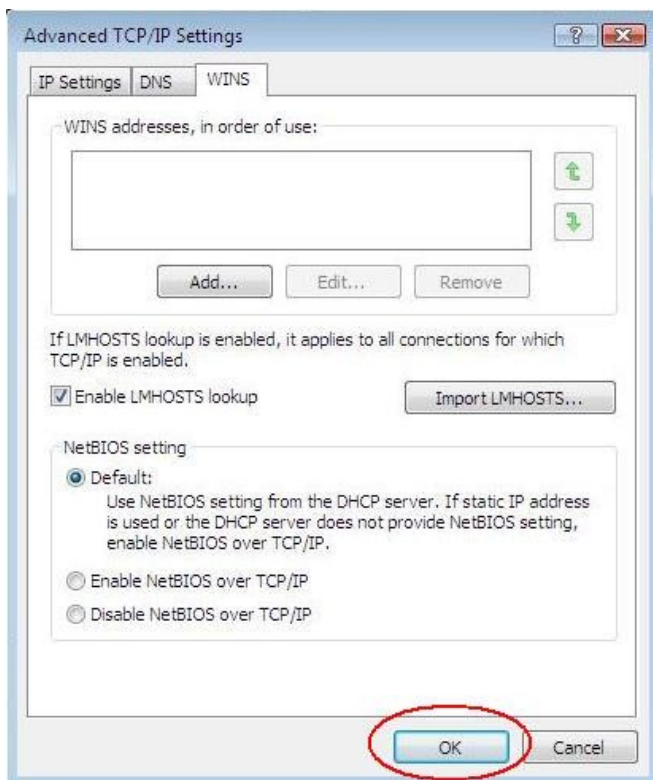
Advanced TCP/IP Settings

IP Settings | DNS | WINS

WINS addresses, in order of use:

Add... | Edit... | Remove

If LMHOSTS lookup is enabled, it applies to all connections for which TCP/IP is enabled.

Enable LMHOSTS lookup

Import LMHOSTS...

NetBIOS setting

Default:
Use NetBIOS setting from the DHCP server. If static IP address is used or the DHCP server does not provide NetBIOS setting, enable NetBIOS over TCP/IP.

Enable NetBIOS over TCP/IP

Disable NetBIOS over TCP/IP

OK | Cancel